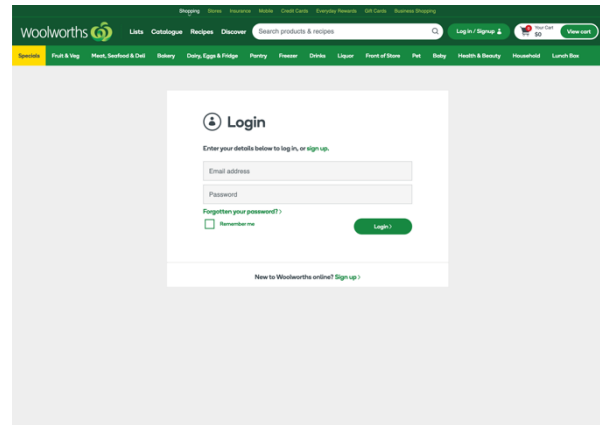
Shopping Stores Insurance Mobile Credit Cards Everyday Rewards Gift Cards Business Shopping

woolworths Lists Catalogue Recipes Discover Search products & recipes Log in / Signup Your Cart $0 View cart

Specials Fruit & Veg Meat, Seafood & Deli Bakery Dairy, Eggs & Fridge Pantry Freezer Drinks Liquor Front of Store Pet Baby Health & Beauty Household Lunch Box

Login

Enter your details below to log in, or sign up.

Email address

Password

Forgotten your password? >

Remember me

Login >

New to Woolworths online? Sign up >